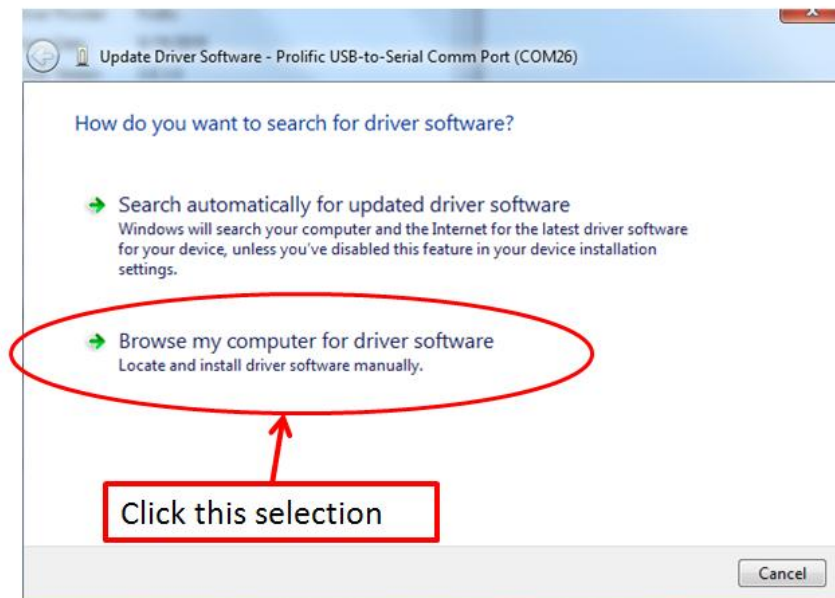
Update Driver Software - Prolific USB-to-Serial Comm Port (COM26)

How do you want to search for driver software?

Search automatically for updated driver software
Windows will search your computer and the Internet for the latest driver software for your device, unless you've disabled this feature in your device installation settings.

Browse my computer for driver software
Locate and install driver software manually.

Click this selection

Cancel